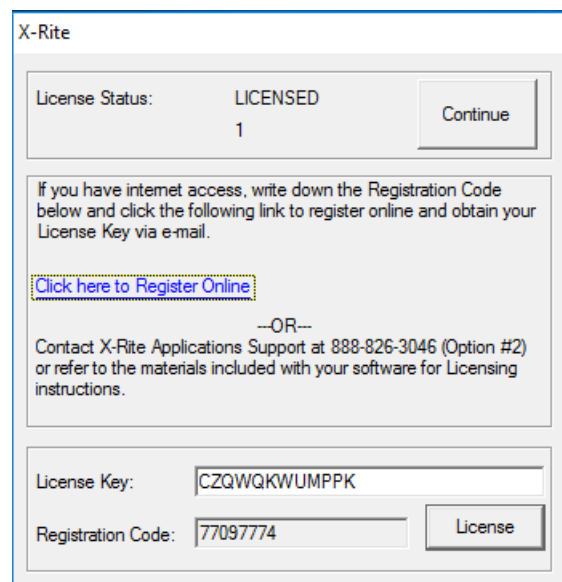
X-Rite

License Status: LICENSED
1

Continue

If you have internet access, write down the Registration Code below and click the following link to register online and obtain your License Key via e-mail.

Click here to Register Online

---OR---
Contact X-Rite Applications Support at 888-826-3046 (Option #2) or refer to the materials included with your software for Licensing instructions.

License Key: CZQWQKWUMPPK

Registration Code: 77097774

License